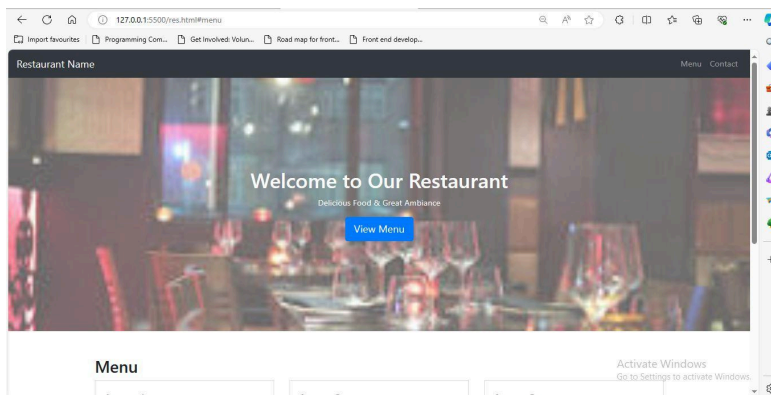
127.0.0.1:5500/res.html#menu

Import favourites | Programming Com... | Get Involved: Volun... | Road map for front... | Front end develop...

Restaurant Name

Menu Contact

Welcome to Our Restaurant

Delicious Food & Great Ambiance

View Menu

Menu

Activate Windows
Go to Settings to activate Windows.